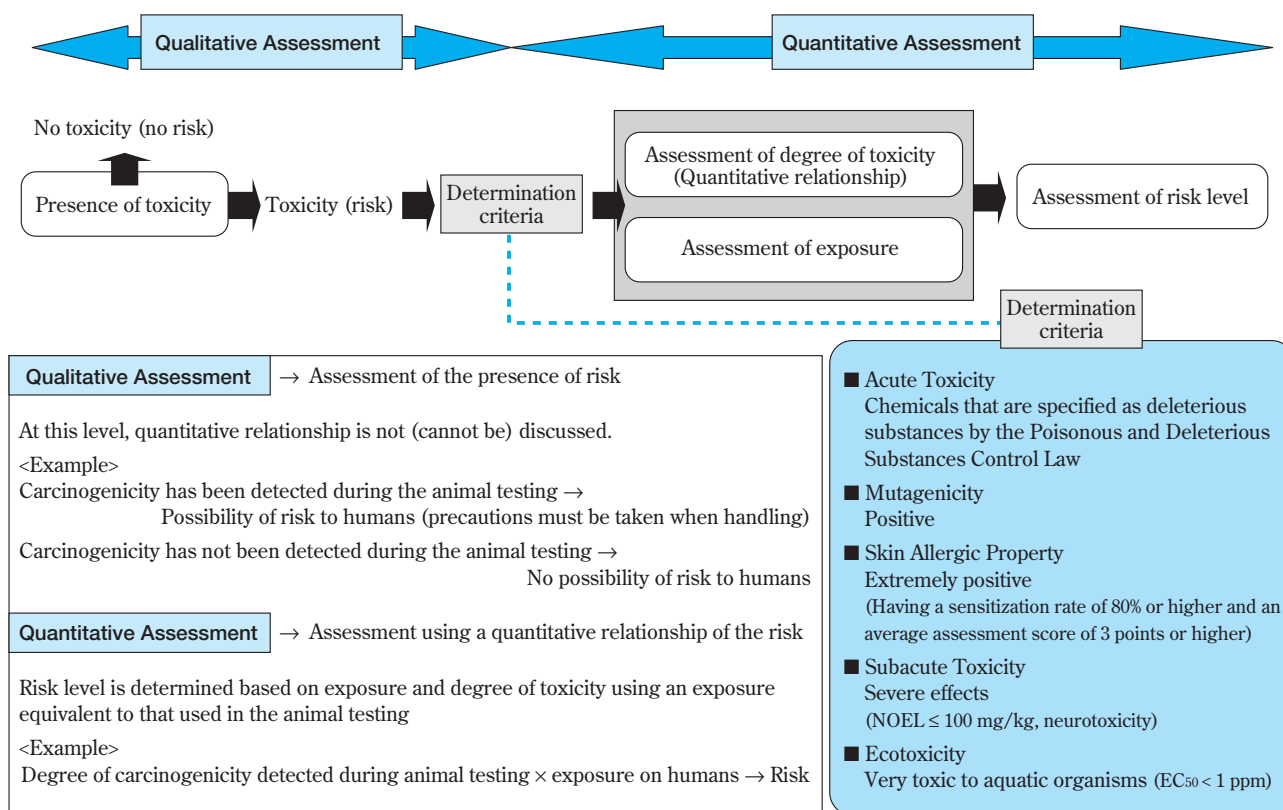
Qualitative Assessment

Quantitative Assessment

No toxicity (no risk)

Presence of toxicity

Toxicity (risk)

Determination criteria

Assessment of degree of toxicity (Quantitative relationship)

Assessment of exposure

Assessment of risk level

Determination criteria

Qualitative Assessment → Assessment of the presence of risk

At this level, quantitative relationship is not (cannot be) discussed.

<Example>

Carcinogenicity has been detected during the animal testing → Possibility of risk to humans (precautions must be taken when handling)

Carcinogenicity has not been detected during the animal testing → No possibility of risk to humans

Quantitative Assessment → Assessment using a quantitative relationship of the risk

Risk level is determined based on exposure and degree of toxicity using an exposure equivalent to that used in the animal testing

<Example>

Degree of carcinogenicity detected during animal testing × exposure on humans → Risk

■ Acute Toxicity
Chemicals that are specified as deleterious substances by the Poisonous and Deleterious Substances Control Law

■ Mutagenicity
Positive

■ Skin Allergic Property
Extremely positive
(Having a sensitization rate of 80% or higher and an average assessment score of 3 points or higher)

■ Subacute Toxicity
Severe effects
(NOEL $\leq$ 100 mg/kg, neurotoxicity)

■ Ecotoxicity
Very toxic to aquatic organisms ($EC_{50}$ < 1 ppm)